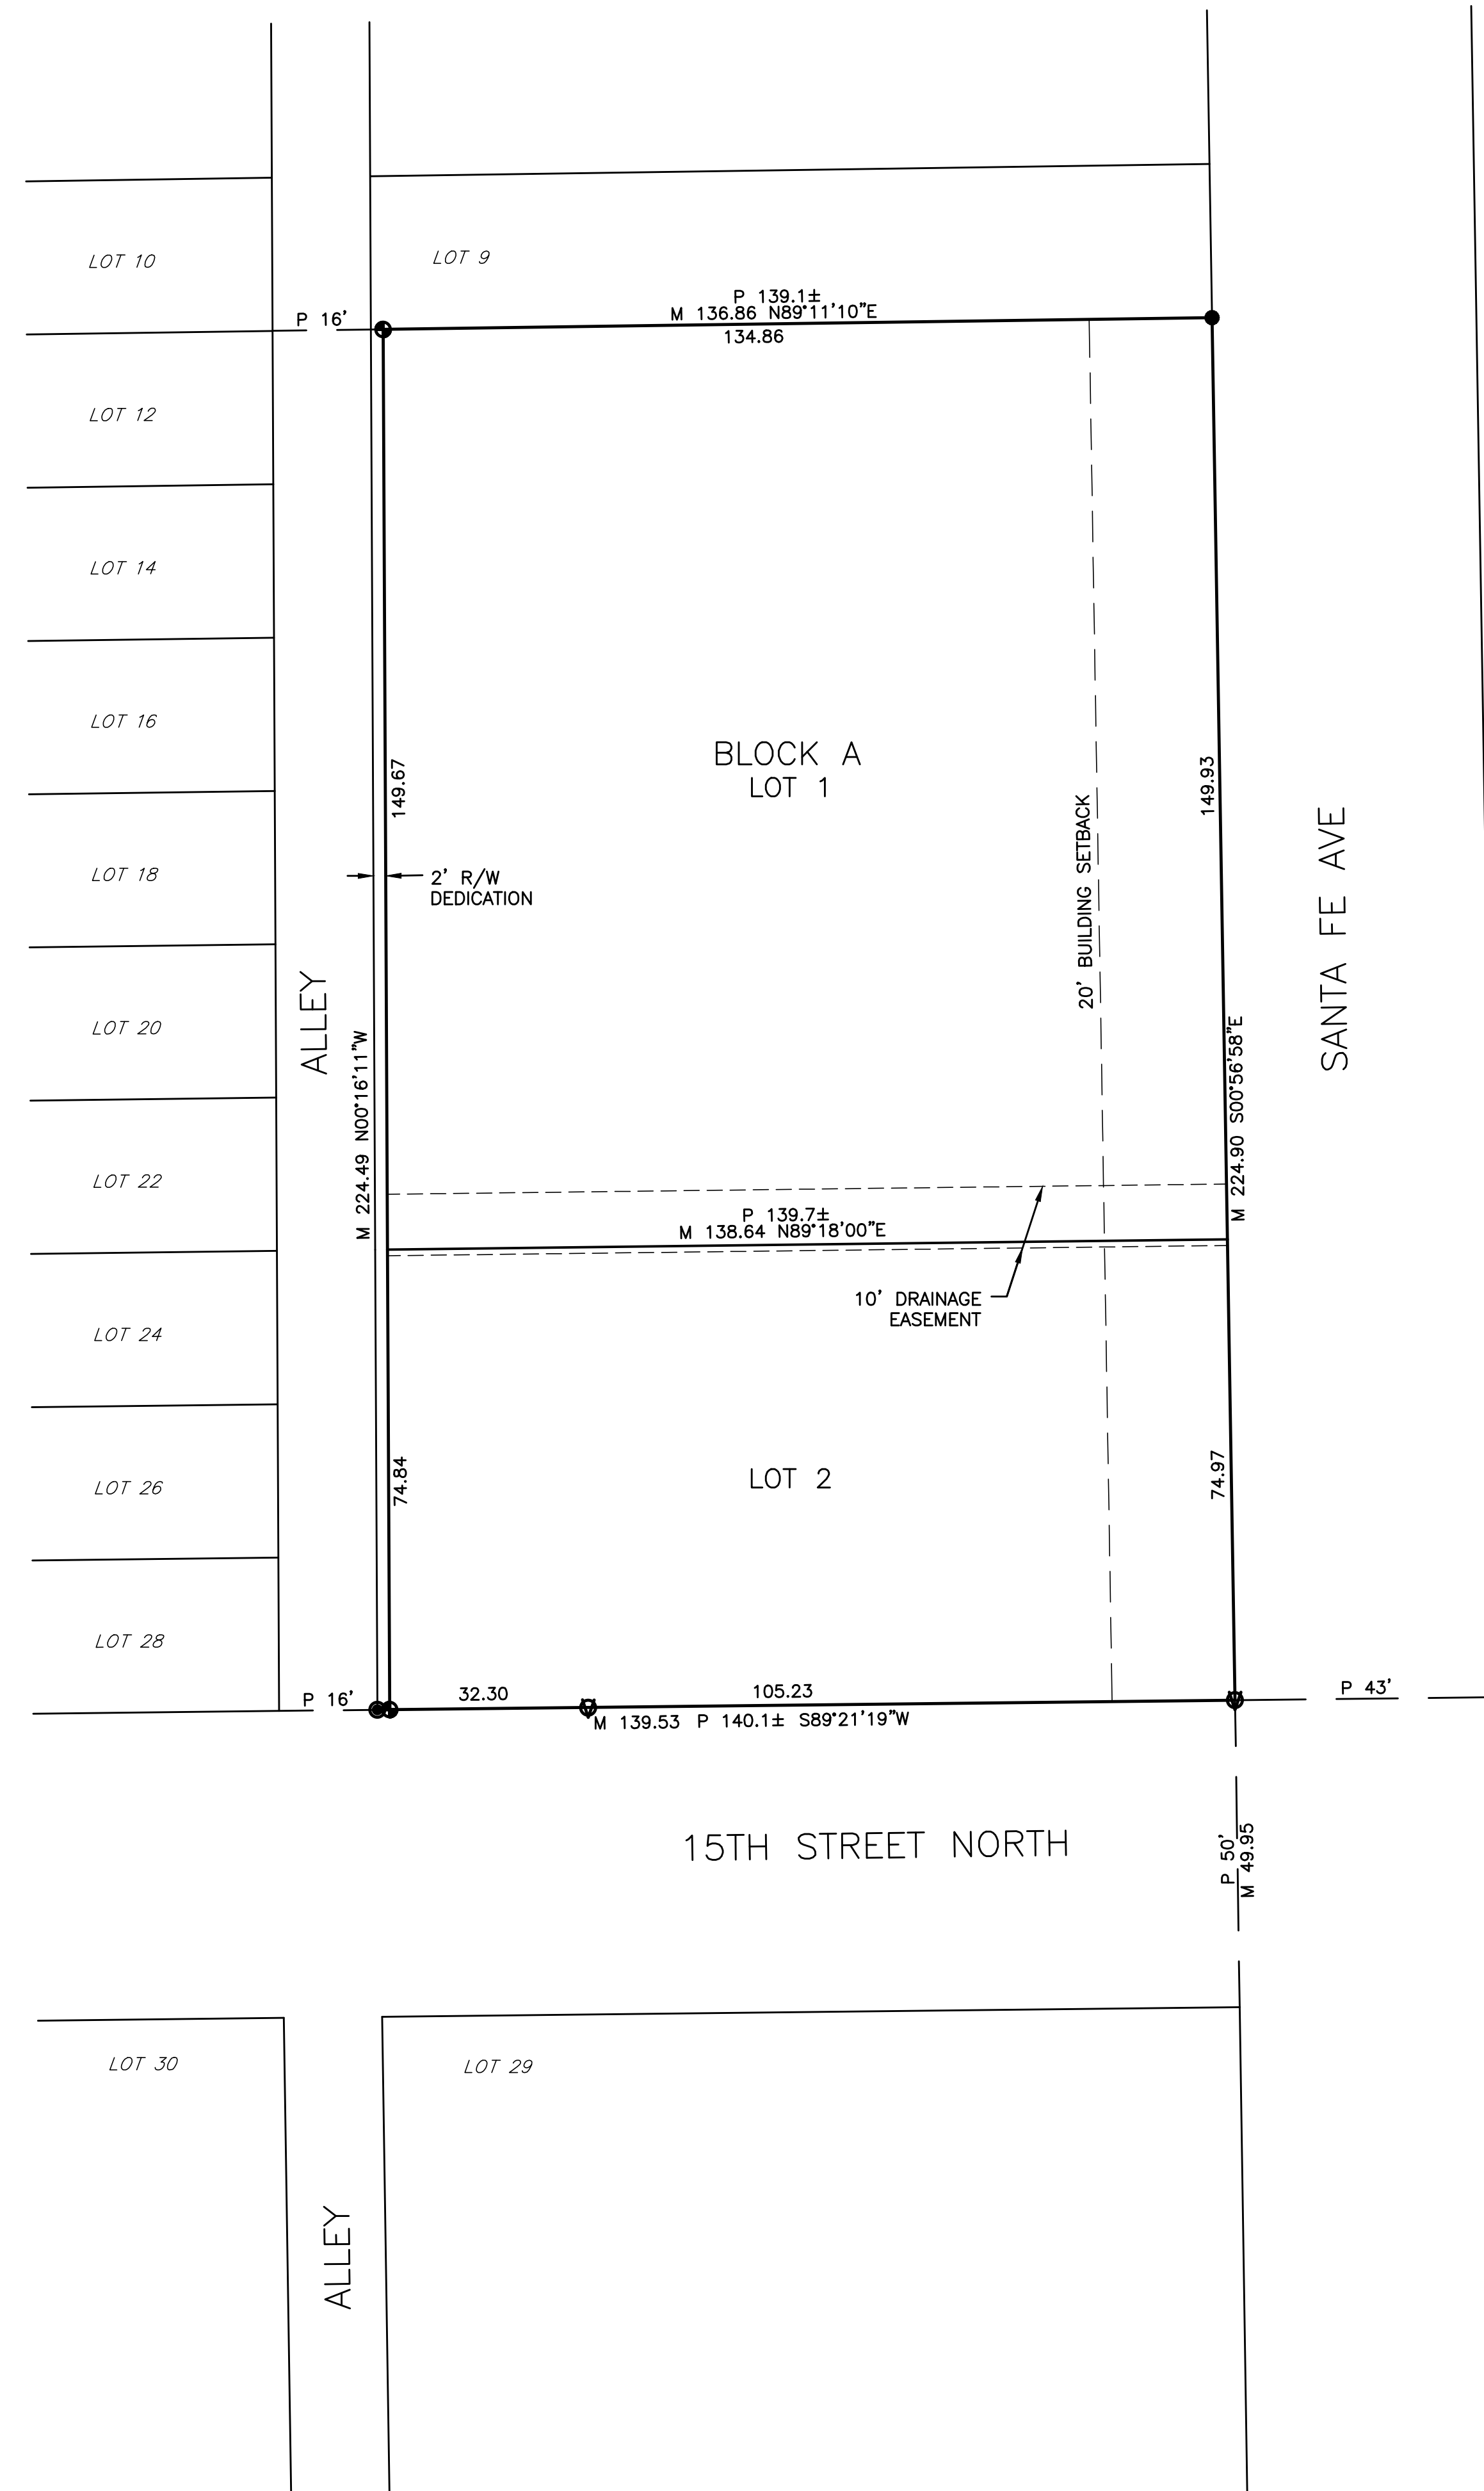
LOT 10

LOT 9

P 139.1±
M 136.86 N89°11'10"E
134.86

P 16'

LOT 12

LOT 14

LOT 16

BLOCK A
LOT 1

149.67

149.93

LOT 18

2' R/W
DEDICATION

20' BUILDING SETBACK

SANTA FE AVE

LOT 20

ALLEY

M 224.49 N00°16'11"W

M 224.90 S00°56'58"E

LOT 22

P 139.7±
M 138.64 N89°18'00"E

10' DRAINAGE
EASEMENT

LOT 24

LOT 26

LOT 2

74.84

74.97

LOT 28

P 16'

32.30

105.23

M 139.53 P 140.1± S89°21'19"W

P 43'

15TH STREET NORTH

P 50'
M 49.95

LOT 30

LOT 29

ALLEY